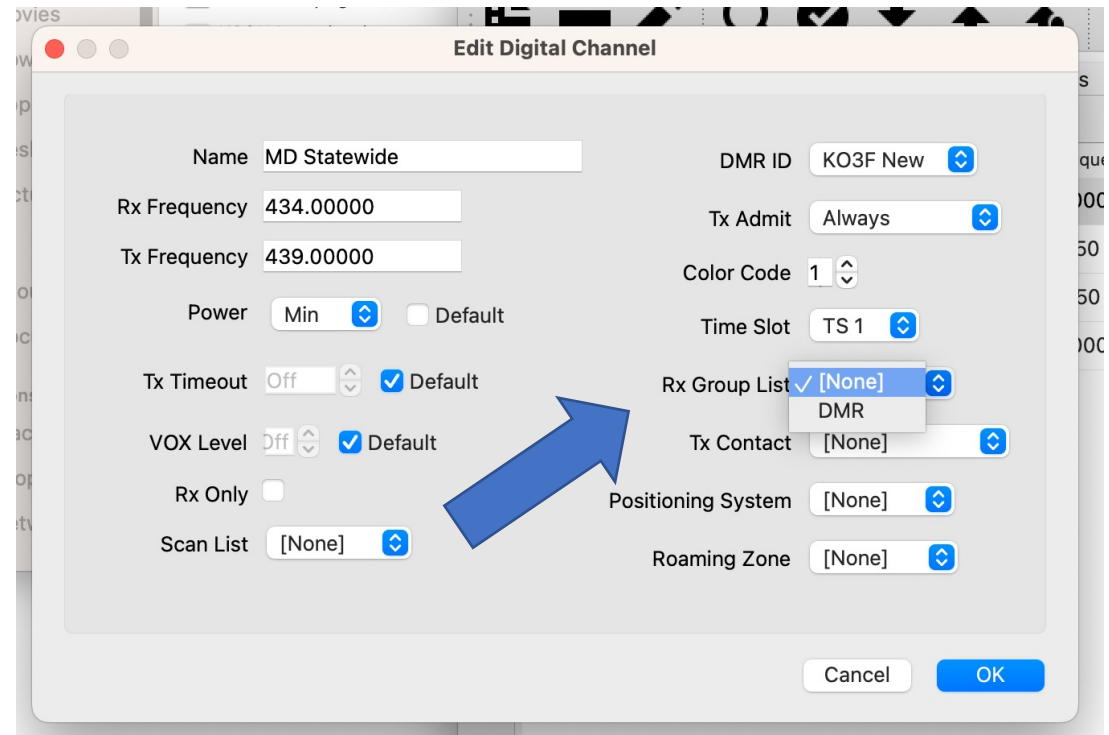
ovies

Edit Digital Channel

Name MD Statewide
Rx Frequency 434.00000
Tx Frequency 439.00000
Power Min Default
Tx Timeout Off Default
VOX Level Off Default
Rx Only
Scan List [None]

DMR ID KO3F New
Tx Admit Always
Color Code 1
Time Slot TS 1
Rx Group List ✓ [None]
DMR
Tx Contact [None]
Positioning System [None]
Roaming Zone [None]

Cancel OK